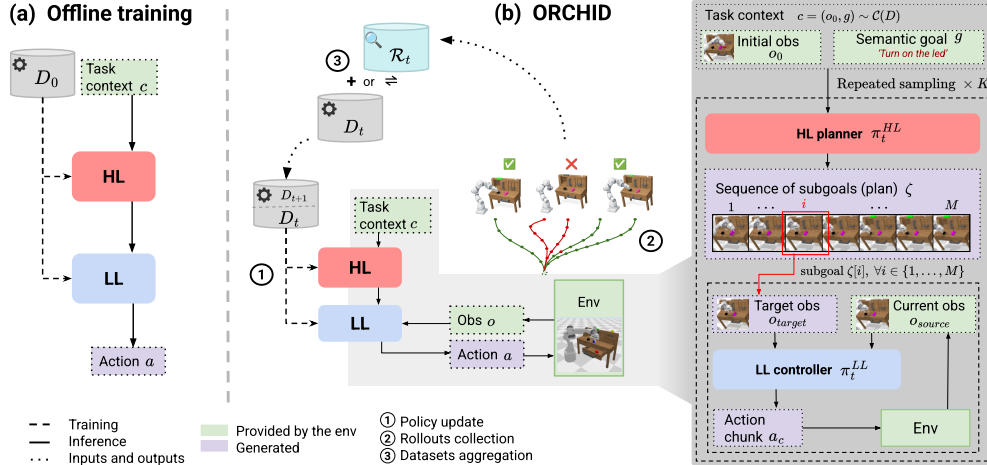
(a) Offline training

$D_0$

Task context $c$

HL

LL

Action $a$

(b) ORCHID

$\mathcal{R}_t$

③

+ or ⇌

$D_t$

$D_{t+1}$

$D_t$

Task context $c$

①

HL

LL

Obs $o$

Action $a$

Env

②

Task context $c = (o_0, g) \sim \mathcal{C}(D)$

Initial obs $o_0$

Semantic goal $g$
'Turn on the led'

Repeated sampling $\times K$

HL planner $\pi_t^{HL}$

Sequence of subgoals (plan) $\zeta$

1 . . . $i$ . . . $M$

subgoal $\zeta[i]$, $\forall i \in \{1, \ldots, M\}$

Target obs $o_{target}$

Current obs $o_{source}$

LL controller $\pi_t^{LL}$

Action chunk $a_c$

Env

Training
Inference
Inputs and outputs

Provided by the env
Generated

① Policy update
② Rollouts collection
③ Datasets aggregation